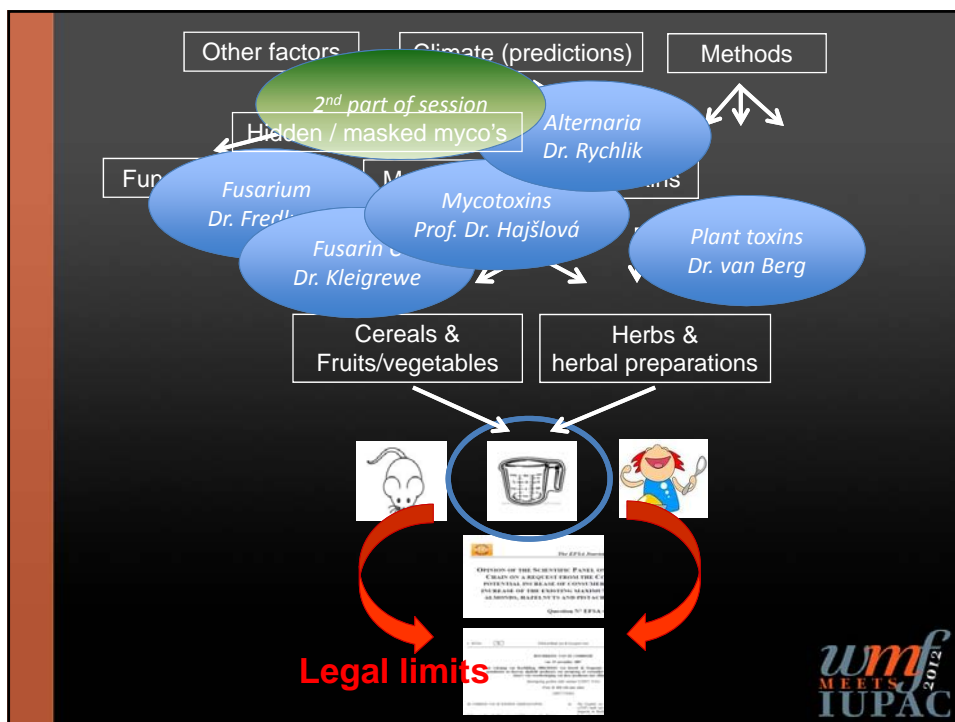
Other factors

Climate (predictions)

Methods

$2^{nd}$ part of session

Hidden / masked myco's

Alternaria
Dr. Rychlik

Fun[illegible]

M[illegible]

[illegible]ins

Fusarium
Dr. Fredl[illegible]

Mycotoxins
Prof. Dr. Hajšlová

Fusarin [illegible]
Dr. Kleigrewe

Plant toxins
Dr. van Berg

Cereals &
Fruits/vegetables

Herbs &
herbal preparations

The EFSA Journal

OPINION OF THE SCIENTIFIC PANEL O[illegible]

Question N° EFSA-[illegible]

Legal limits

wmf MEETS IUPAC 2012